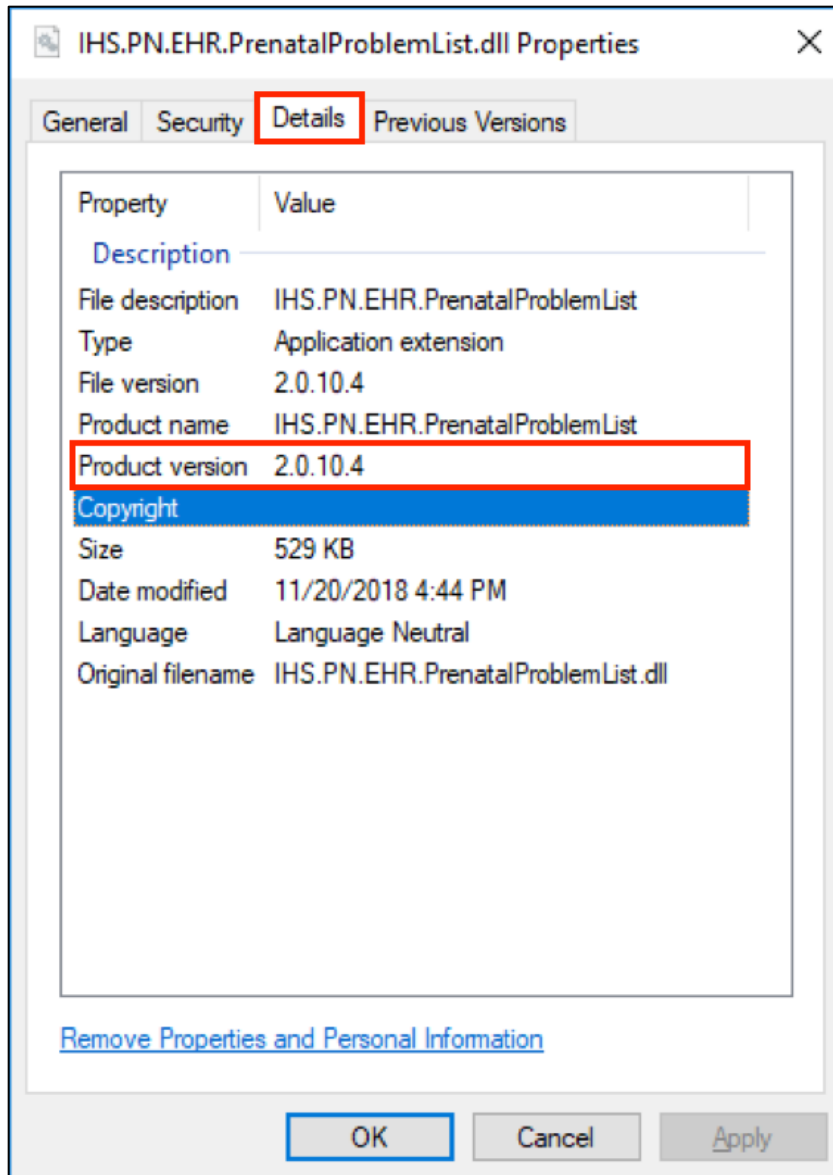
IHS.PN.EHR.PrenatalProblemList.dll Properties

General Security Details Previous Versions

| Property | Value |
|---|---|
| Description | |
| File description | IHS.PN.EHR.PrenatalProblemList |
| Type | Application extension |
| File version | 2.0.10.4 |
| Product name | IHS.PN.EHR.PrenatalProblemList |
| Product version | 2.0.10.4 |
| Copyright | |
| Size | 529 KB |
| Date modified | 11/20/2018 4:44 PM |
| Language | Language Neutral |
| Original filename | IHS.PN.EHR.PrenatalProblemList.dll |

Remove Properties and Personal Information

OK Cancel Apply